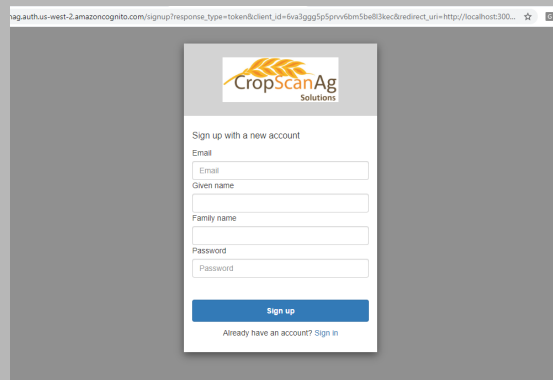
ag.auth.us-west-2.amazoncognito.com/signup?response_type=token&client_id=6va3ggg5p5prvv6bm5be8l3kec&redirect_uri=http://localhost:300...

CropScanAg
Solutions

Sign up with a new account

Email

Email

Given name

Family name

Password

Password

Sign up

Already have an account? Sign in